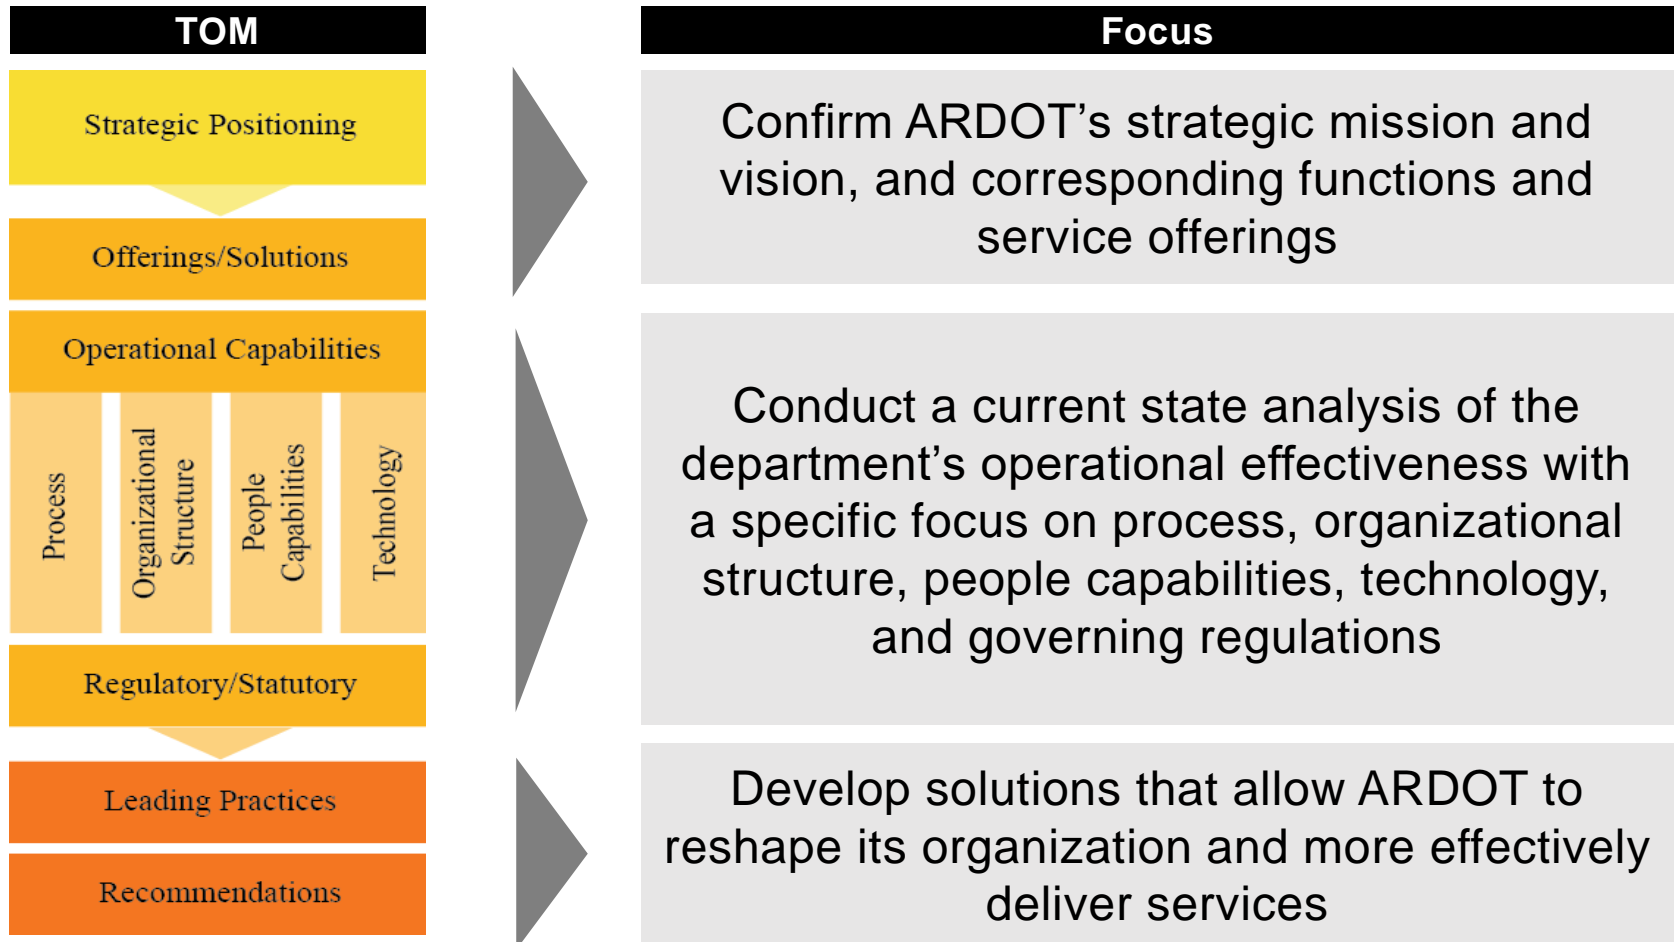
TOM

Strategic Positioning

Offerings/Solutions

Operational Capabilities

Process

Organizational Structure

People Capabilities

Technology

Regulatory/Statutory

Leading Practices

Recommendations

Focus

Confirm ARDOT’s strategic mission and vision, and corresponding functions and service offerings

Conduct a current state analysis of the department’s operational effectiveness with a specific focus on process, organizational structure, people capabilities, technology, and governing regulations

Develop solutions that allow ARDOT to reshape its organization and more effectively deliver services